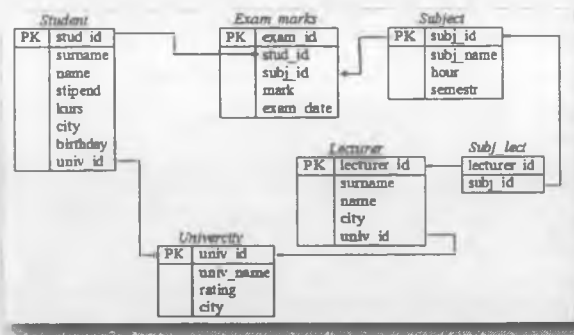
Student

| PK | stud_id |
|---|---|
| | surname |
| | name |
| | stipend |
| | kurs |
| | city |
| | birthday |
| | univ_id |

Exam marks

| PK | exam_id |
|---|---|
| | stud_id |
| | subj_id |
| | mark |
| | exam_date |

Subject

| PK | subj_id |
|---|---|
| | subj_name |
| | hour |
| | semestr |

Lecturer

| PK | lecturer_id |
|---|---|
| | surname |
| | name |
| | city |
| | univ_id |

Subj_lect

| lecturer_id |
|---|
| subj_id |

University

| PK | univ_id |
|---|---|
| | univ_name |
| | rating |
| | city |